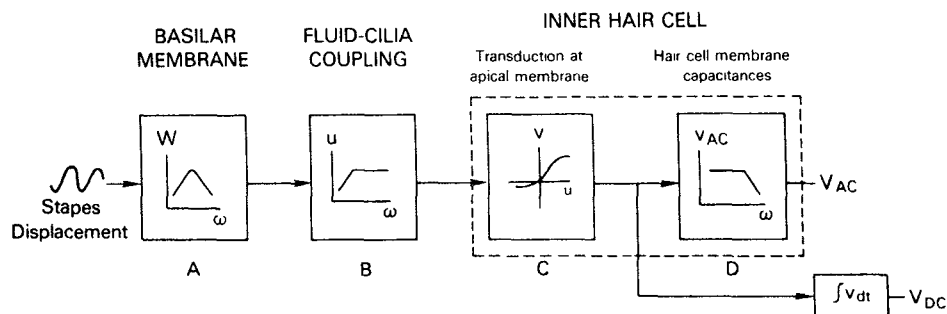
BASILAR MEMBRANE

FLUID-CILIA COUPLING

INNER HAIR CELL

Transduction at apical membrane

Hair cell membrane capacitances

Stapes Displacement

W

$\omega$

u

$\omega$

v

u

$v_{AC}$

$\omega$

$V_{AC}$

A

B

C

D

$\int v_{dt}$

$V_{DC}$